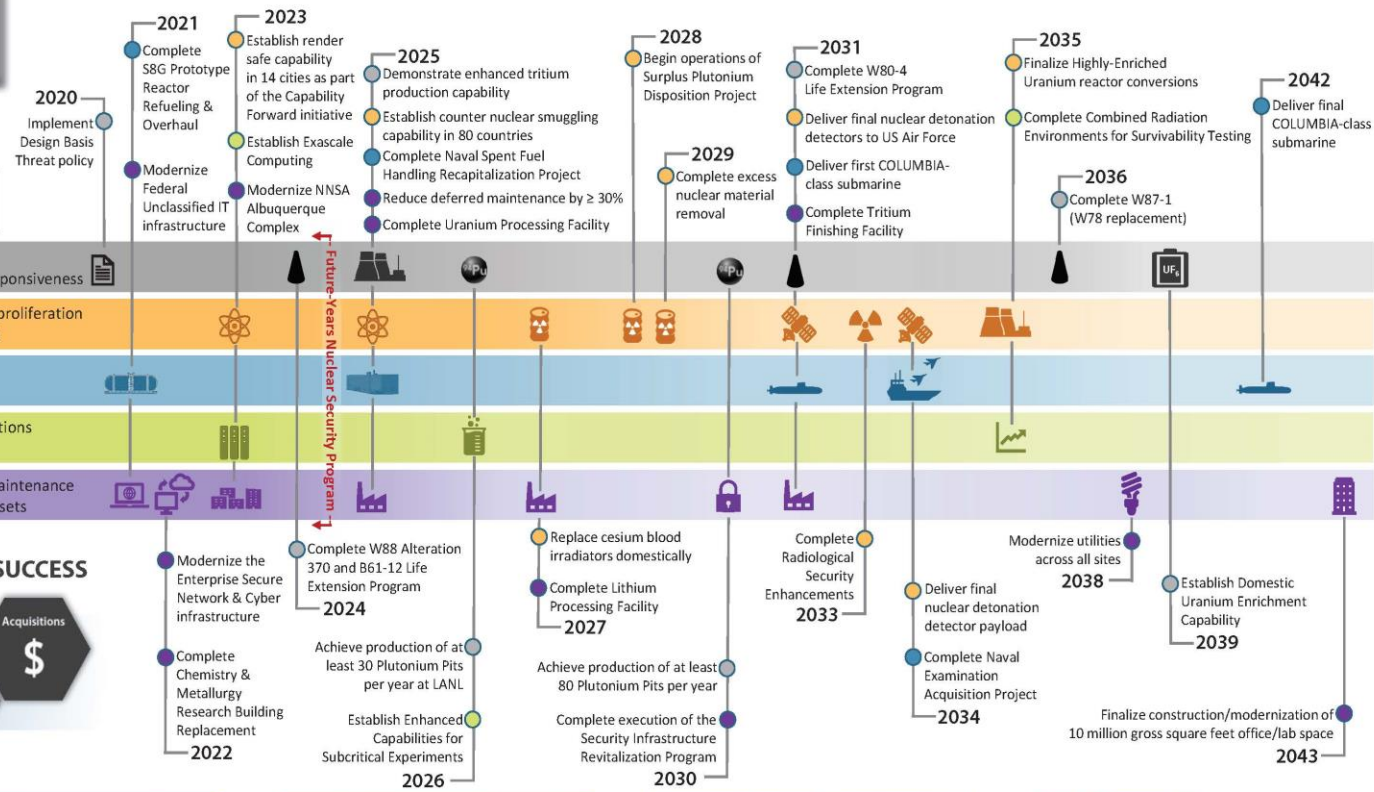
2020
Implement Design Basis Threat policy

2021
Complete S8G Prototype Reactor Refueling & Overhaul
Modernize Federal Unclassified IT infrastructure

2023
Establish render safe capability in 14 cities as part of the Capability Forward initiative
Establish Exascale Computing
Modernize NNSA Albuquerque Complex

2025
Demonstrate enhanced tritium production capability
Establish counter nuclear smuggling capability in 80 countries
Complete Naval Spent Fuel Handling Recapitalization Project
Reduce deferred maintenance by ≥ 30%
Complete Uranium Processing Facility

2028
Begin operations of Surplus Plutonium Disposition Project

2029
Complete excess nuclear material removal

2031
Complete W80-4 Life Extension Program
Deliver final nuclear detonation detectors to US Air Force
Deliver first COLUMBIA-class submarine
Complete Tritium Finishing Facility

2035
Finalize Highly-Enriched Uranium reactor conversions
Complete Combined Radiation Environments for Survivability Testing

2036
Complete W87-1 (W78 replacement)

2042
Deliver final COLUMBIA-class submarine

ponsiveness
proliferation
tions
aintenance
sets

Future-Years Nuclear Security Program

Pu
Pu
$UF_6$

SUCCESS
Acquisitions
$

Modernize the Enterprise Secure Network & Cyber infrastructure
Complete Chemistry & Metallurgy Research Building Replacement
2022

Complete W88 Alteration 370 and B61-12 Life Extension Program
2024

Achieve production of at least 30 Plutonium Pits per year at LANL
Establish Enhanced Capabilities for Subcritical Experiments
2026

Replace cesium blood irradiators domestically
Complete Lithium Processing Facility
2027

Achieve production of at least 80 Plutonium Pits per year
Complete execution of the Security Infrastructure Revitalization Program
2030

Complete Radiological Security Enhancements
2033

Deliver final nuclear detonation detector payload
Complete Naval Examination Acquisition Project
2034

Modernize utilities across all sites
2038

Establish Domestic Uranium Enrichment Capability
2039

Finalize construction/modernization of 10 million gross square feet office/lab space
2043